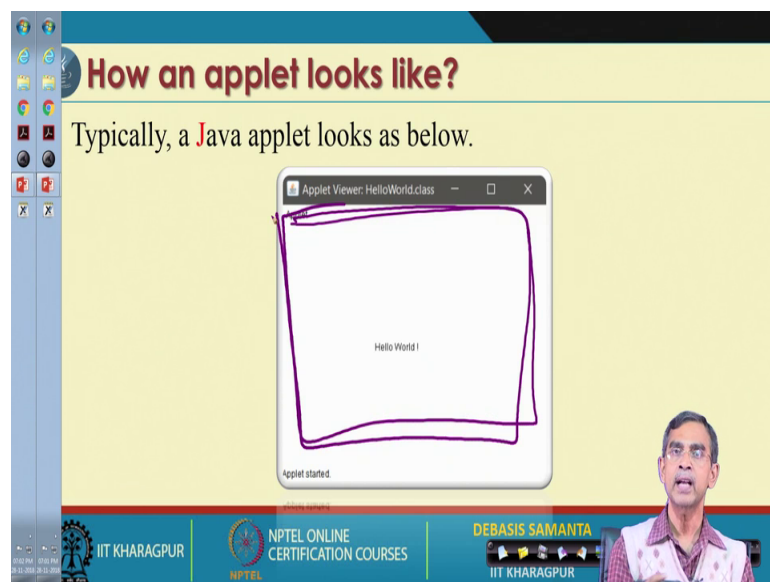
How an applet looks like?

Typically, a Java applet looks as below.

Applet Viewer: HelloWorld.class

Applet

Hello World !

Applet started.

IIT KHARAGPUR

NPTEL ONLINE CERTIFICATION COURSES

NPTEL

DEBASIS SAMANTA

IIT KHARAGPUR